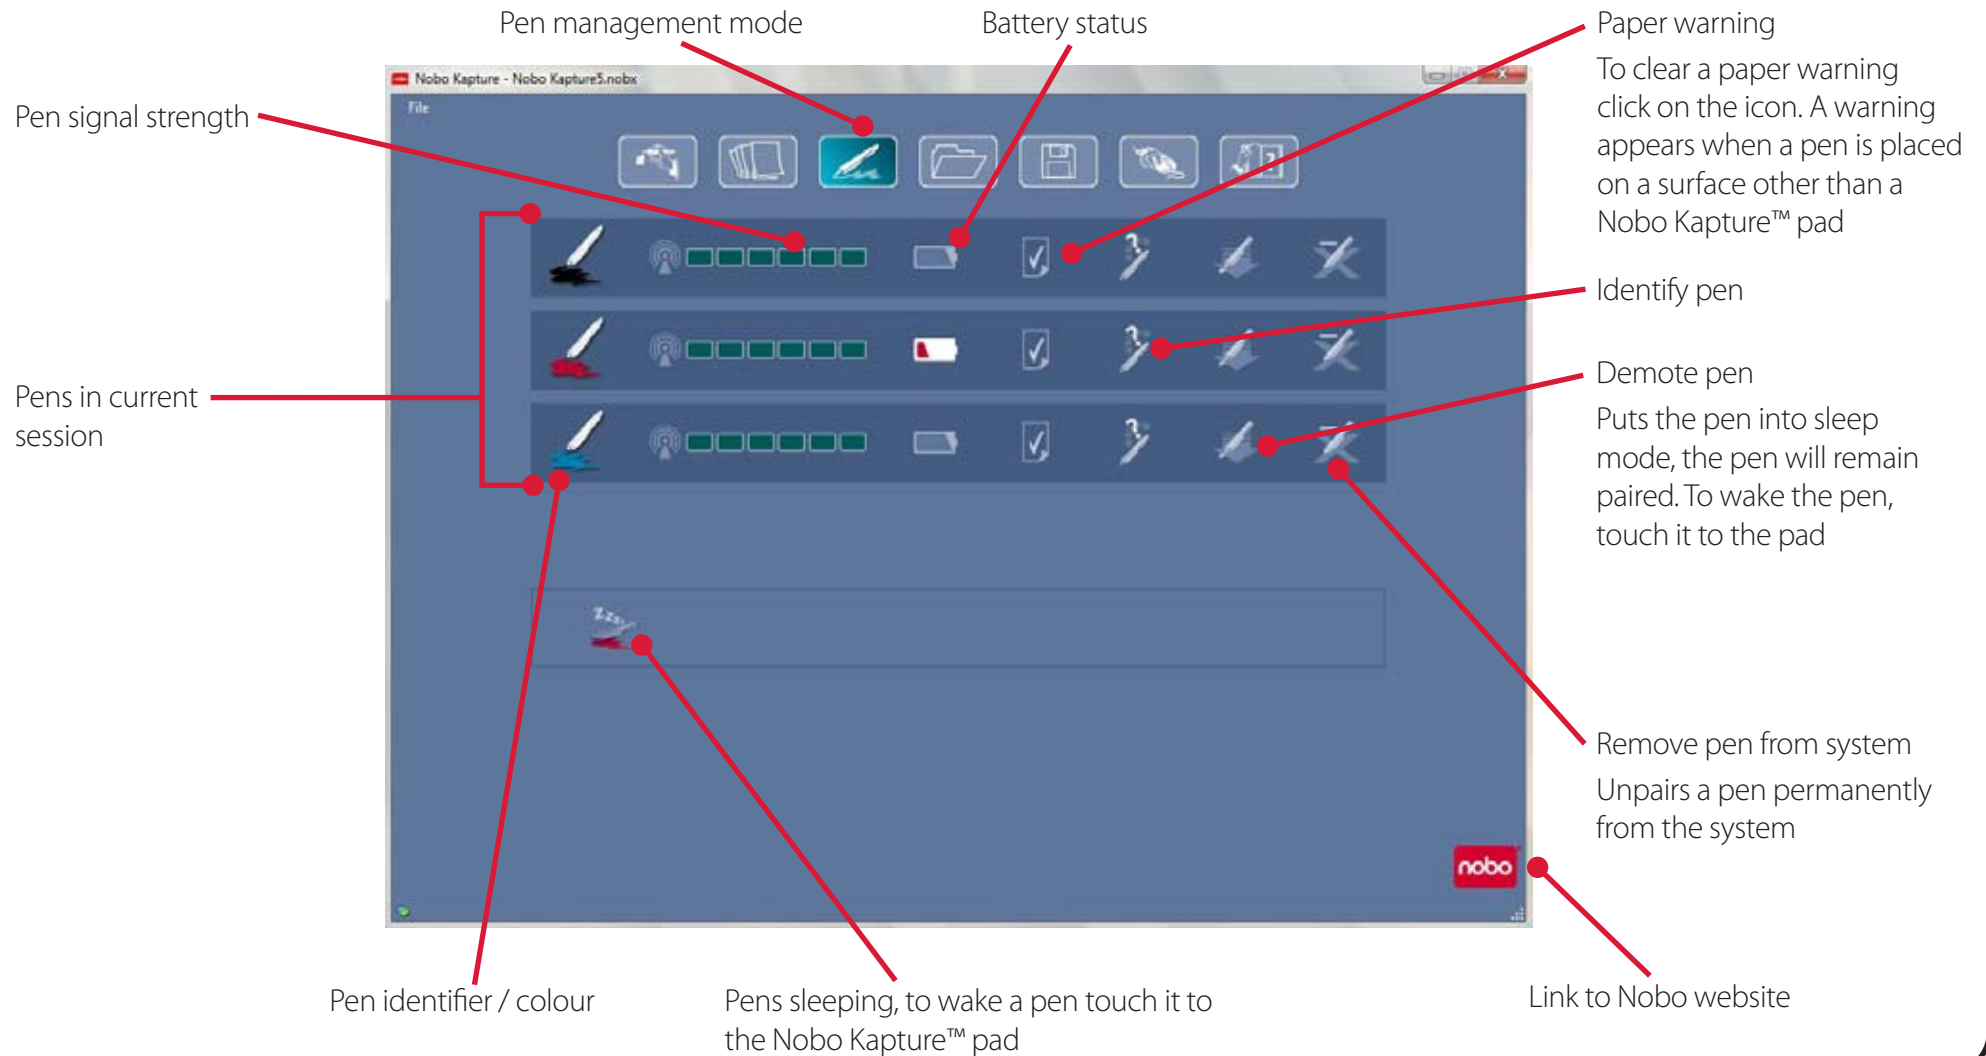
Pen management mode

Battery status

Paper warning

To clear a paper warning click on the icon. A warning appears when a pen is placed on a surface other than a Nobo Kapture™ pad

Nobo Kapture - Nobo Kapture5.nobx

File

Pen signal strength

Identify pen

Demote pen

Puts the pen into sleep mode, the pen will remain paired. To wake the pen, touch it to the pad

Pens in current session

Remove pen from system

Unpairs a pen permanently from the system

nobo

Pen identifier / colour

Pens sleeping, to wake a pen touch it to the Nobo Kapture™ pad

Link to Nobo website